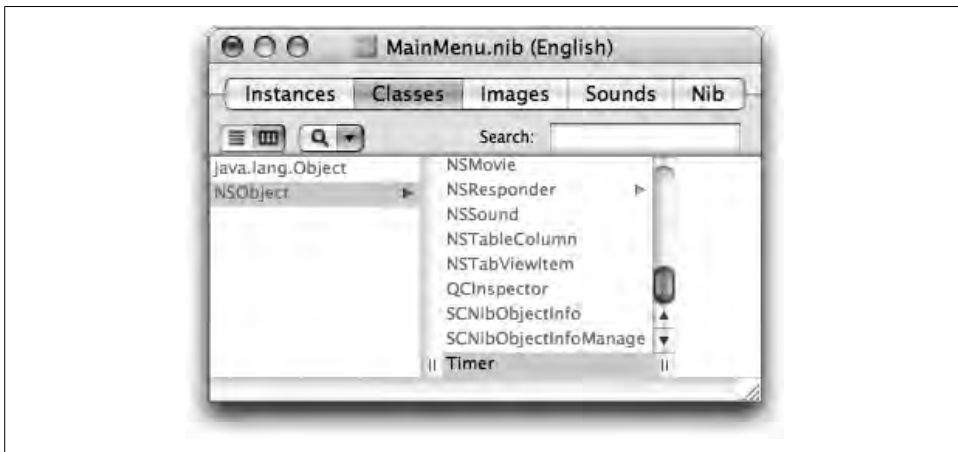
MainMenu.nib (English)

Instances
Classes
Images
Sounds
Nib

Search:

java.lang.Object
NSObject

NSMovie
NSResponder
NSSound
NSTableColumn
NSTabViewItem
QCInspector
SCNibObjectInfo
SCNibObjectInfoManage
Timer